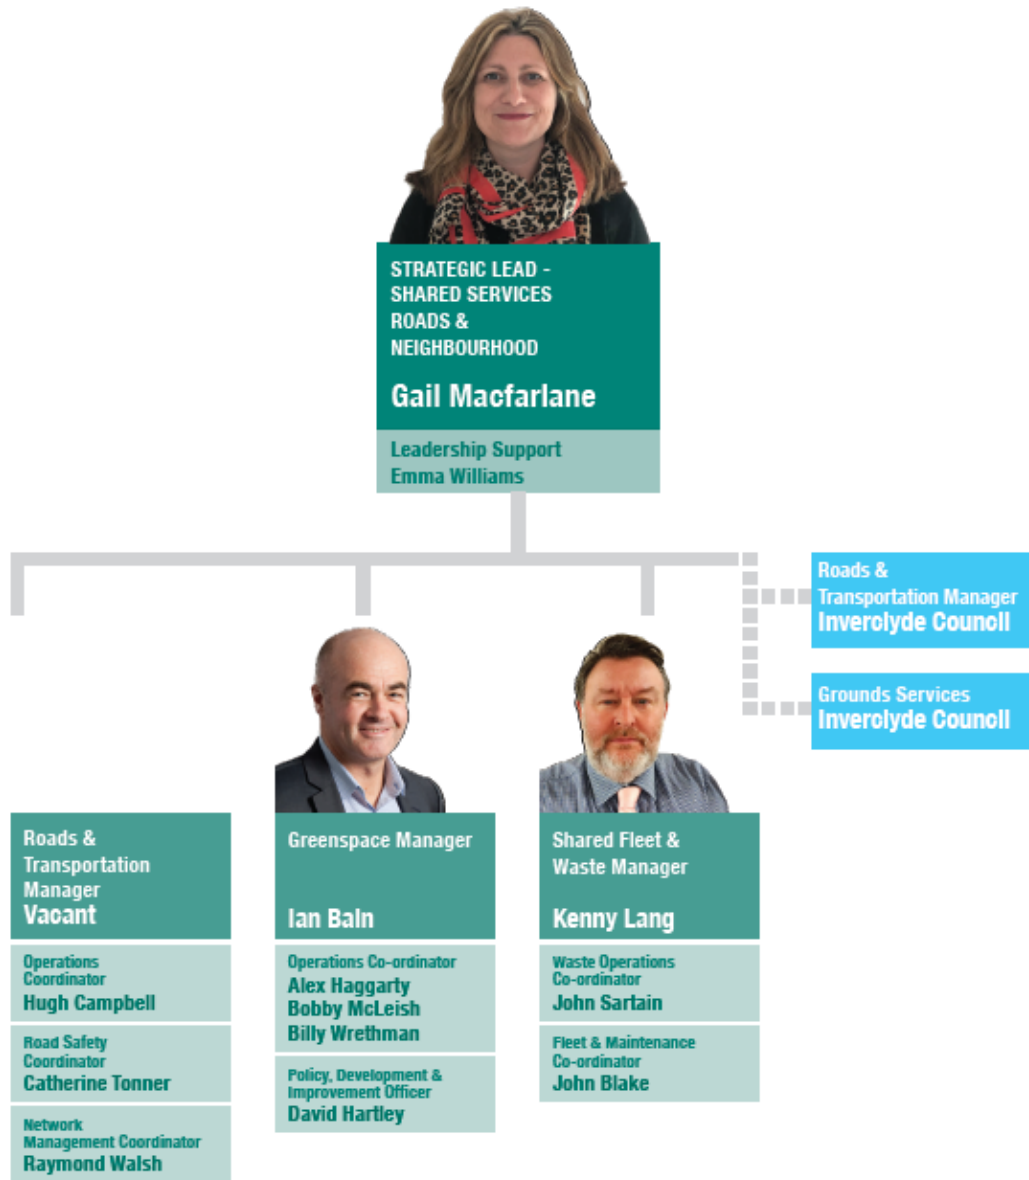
STRATEGIC LEAD - SHARED SERVICES ROADS & NEIGHBOURHOOD

Gail Macfarlane

Leadership Support
Emma Williams

Roads & Transportation Manager
Inverclyde Council

Grounds Services
Inverclyde Council

Roads & Transportation Manager
Vacant

Operations Coordinator
Hugh Campbell

Road Safety Coordinator
Catherine Tonner

Network Management Coordinator
Raymond Walsh

Greenspace Manager

Ian Bain

Operations Co-ordinator
Alex Haggarty
Bobby McLeish
Billy Wrethman

Policy, Development & Improvement Officer
David Hartley

Shared Fleet & Waste Manager

Kenny Lang

Waste Operations Co-ordinator
John Sartain

Fleet & Maintenance Co-ordinator
John Blake